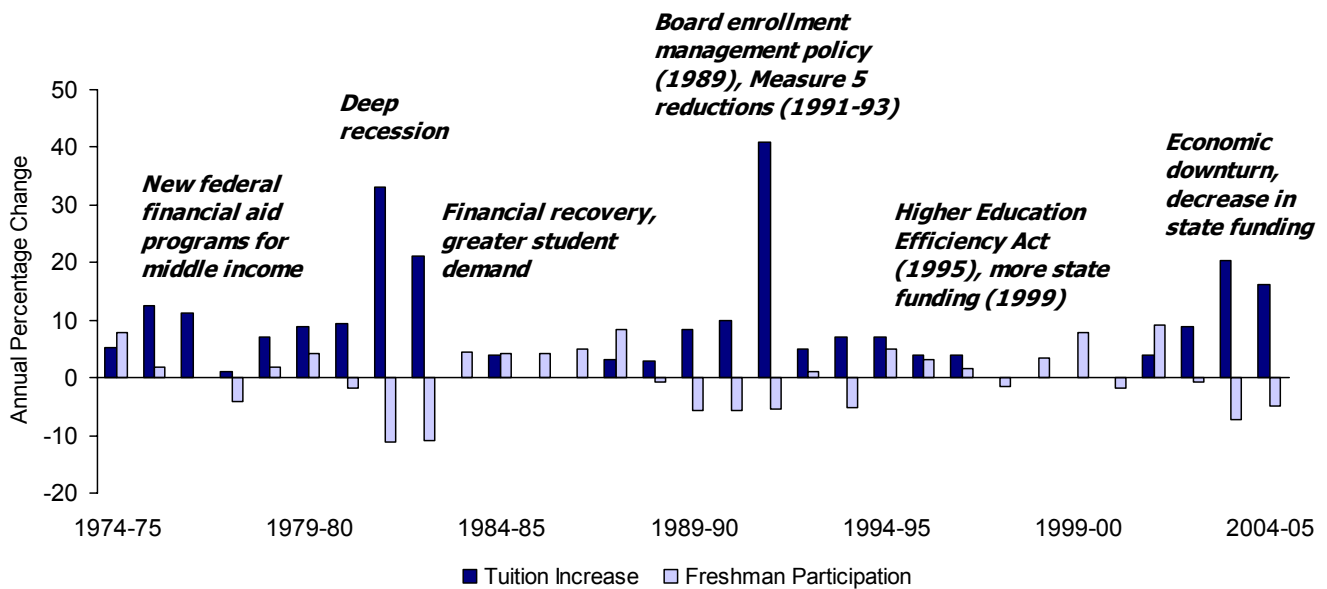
Annual Percentage Change

50
40
30
20
10
0
-10
-20

New federal financial aid programs for middle income

Deep recession

Financial recovery, greater student demand

Board enrollment management policy (1989), Measure 5 reductions (1991-93)

Higher Education Efficiency Act (1995), more state funding (1999)

Economic downturn, decrease in state funding

1974-75
1979-80
1984-85
1989-90
1994-95
1999-00
2004-05

Tuition Increase
Freshman Participation